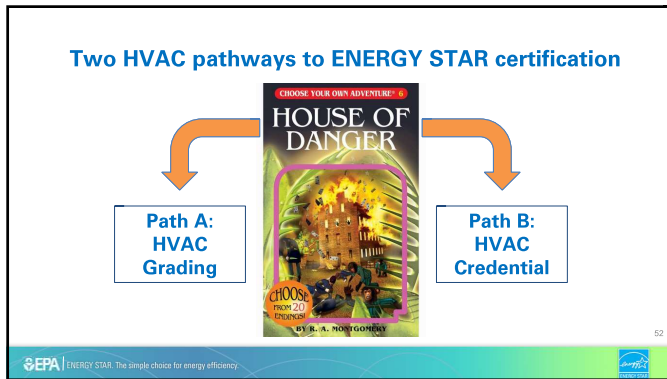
Two HVAC pathways to ENERGY STAR certification

CHOOSE YOUR OWN ADVENTURE® 6

HOUSE OF DANGER

CHOOSE FROM 20 ENDINGS!

BY R. A. MONTGOMERY

Path A: HVAC Grading

Path B: HVAC Credential

52

EPA | ENERGY STAR. The simple choice for energy efficiency.

energy
ENERGY STAR